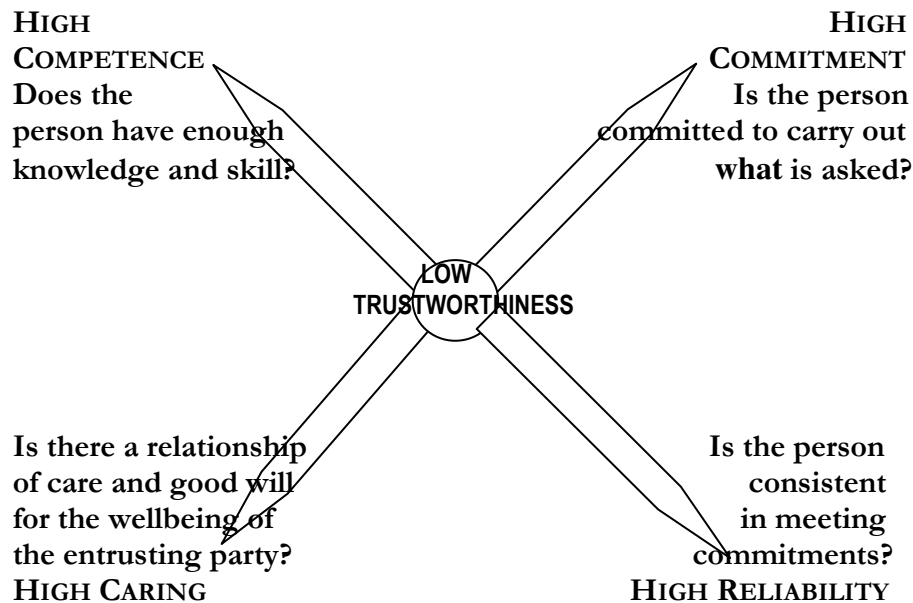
HIGH COMPETENCE
Does the person have enough knowledge and skill?

HIGH COMMITMENT
Is the person committed to carry out what is asked?

LOW TRUSTWORTHINESS

Is there a relationship of care and good will for the wellbeing of the entrusting party?
HIGH CARING

Is the person consistent in meeting commitments?
HIGH RELIABILITY